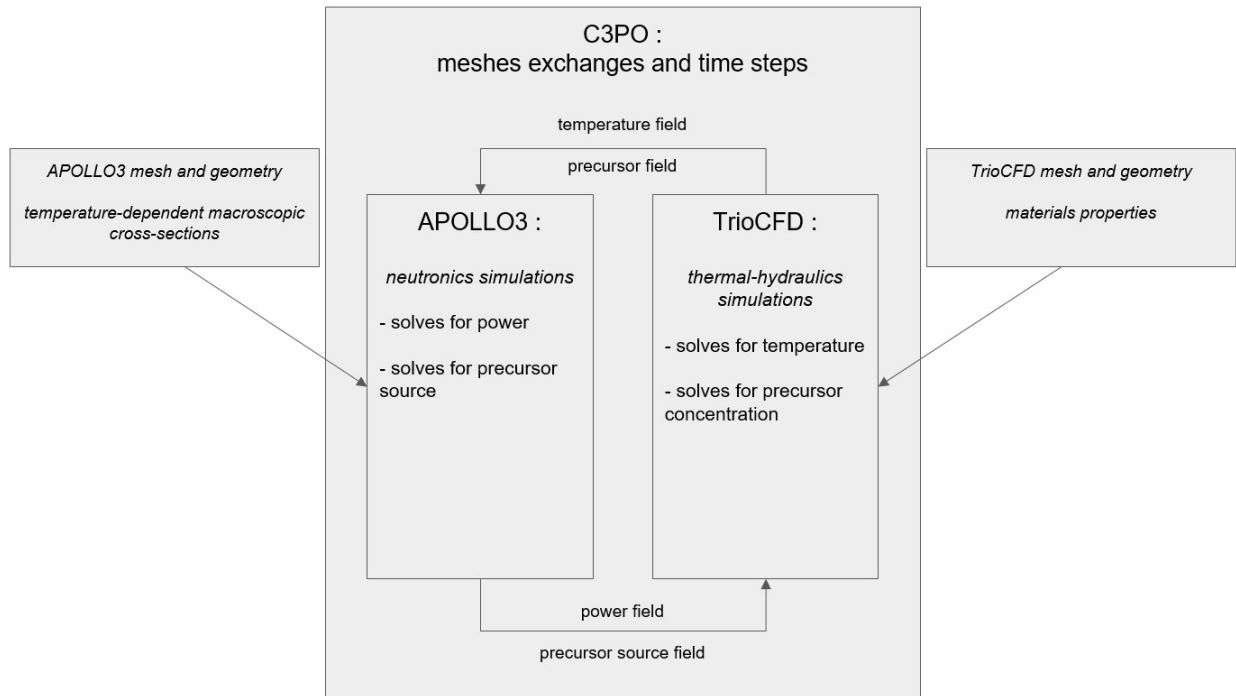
C3PO :
meshes exchanges and time steps

APOLLO3 mesh and geometry

temperature-dependent macroscopic cross-sections

temperature field

precursor field

TrioCFD mesh and geometry

materials properties

APOLLO3 :

neutronics simulations

- solves for power

- solves for precursor source

TrioCFD :

thermal-hydraulics simulations

- solves for temperature

- solves for precursor concentration

power field

precursor source field